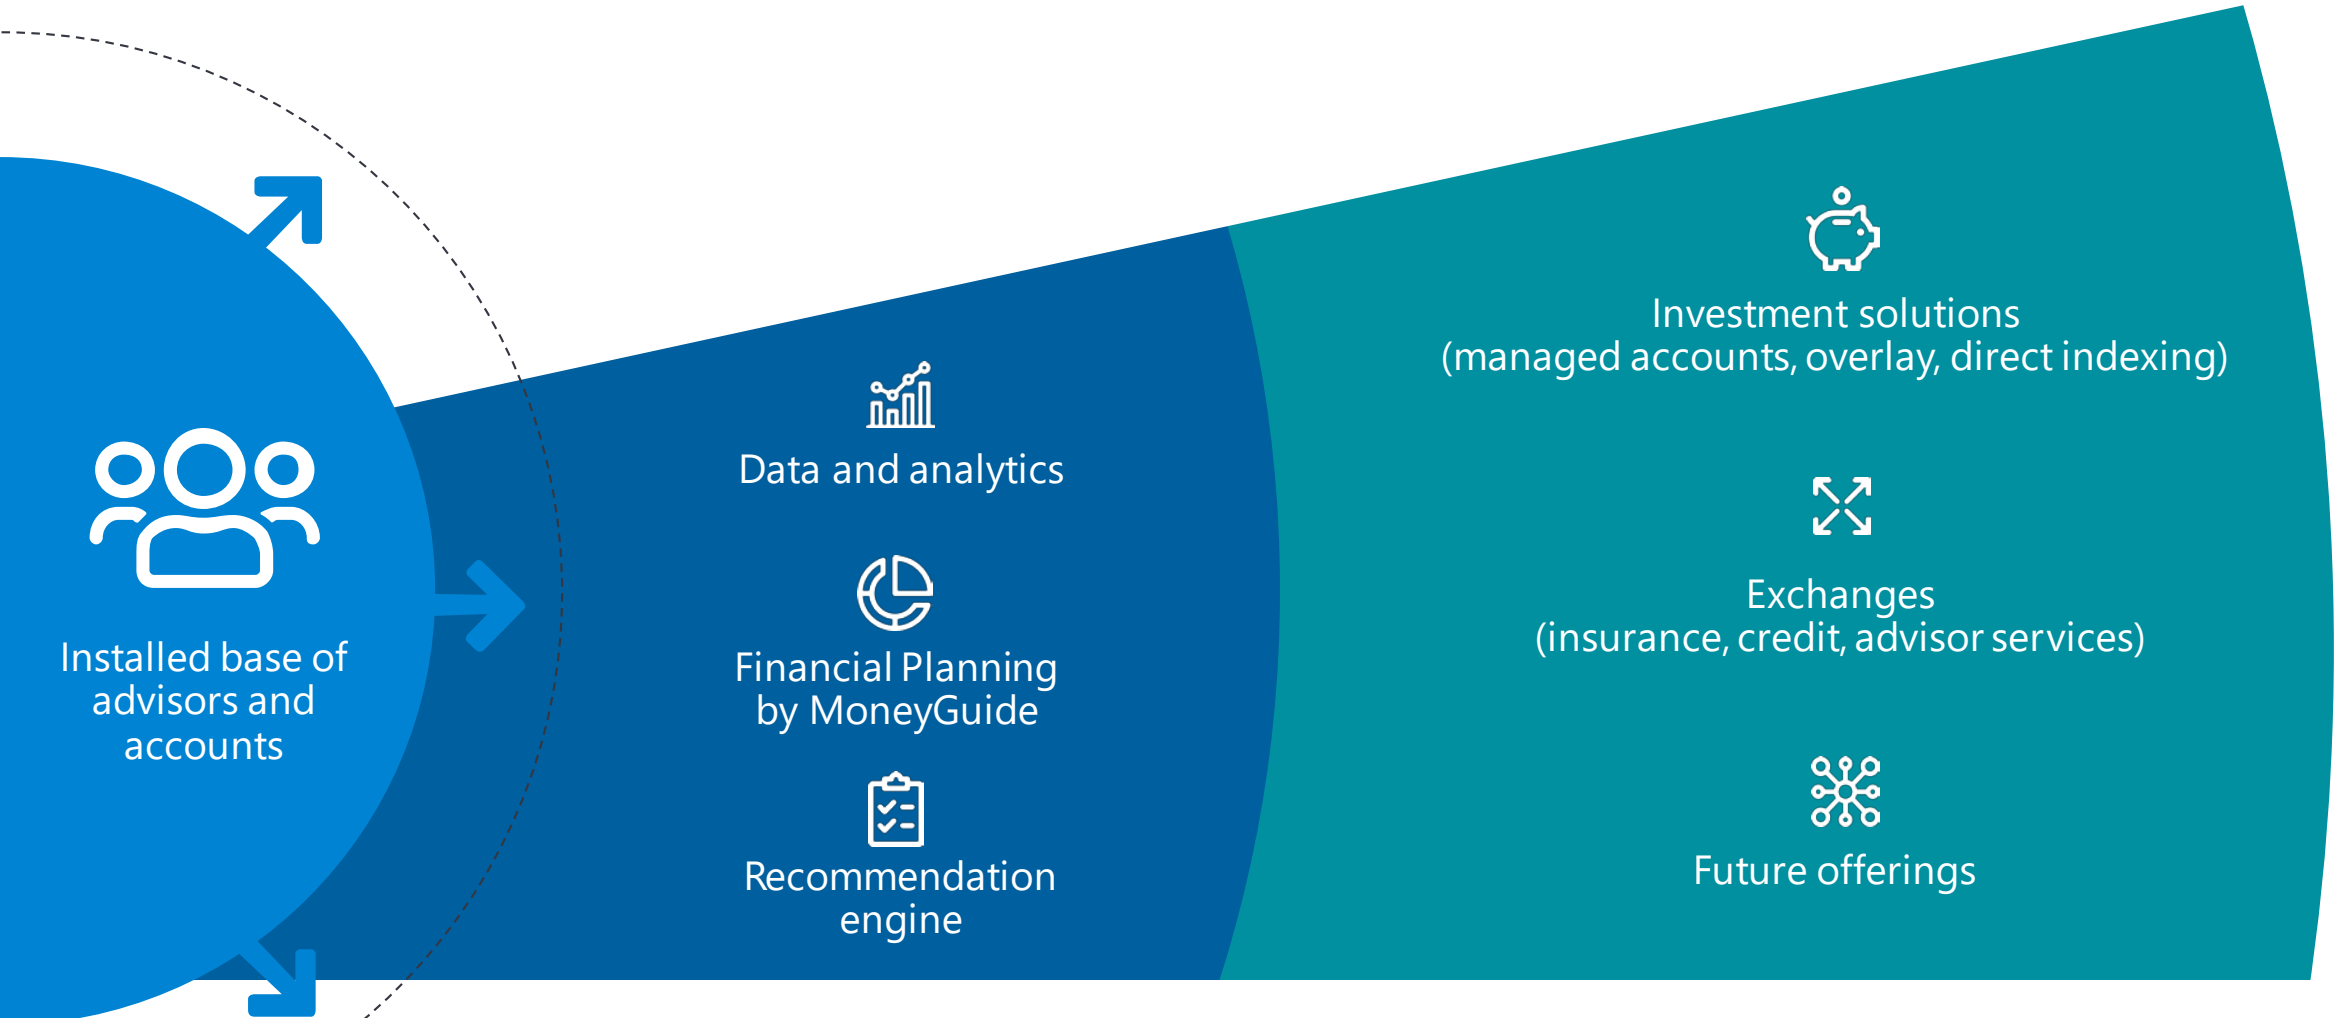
Installed base of advisors and accounts

Data and analytics

Financial Planning by MoneyGuide

Recommendation engine

Investment solutions (managed accounts, overlay, direct indexing)

Exchanges (insurance, credit, advisor services)

Future offerings